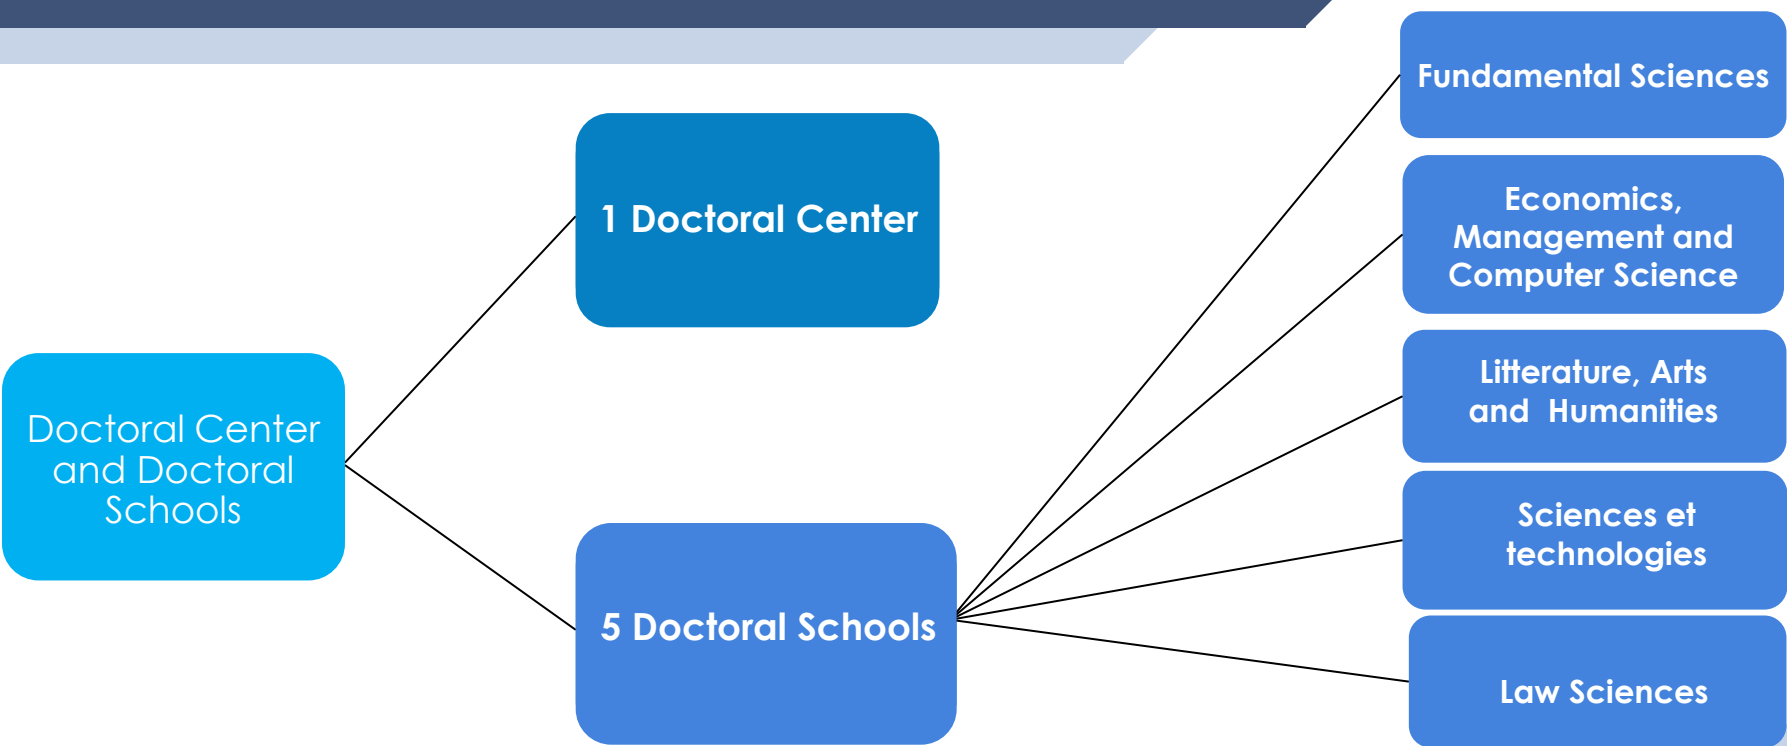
Doctoral Center and Doctoral Schools

1 Doctoral Center

5 Doctoral Schools

Fundamental Sciences

Economics, Management and Computer Science

Litterature, Arts and Humanities

Sciences et technologies

Law Sciences